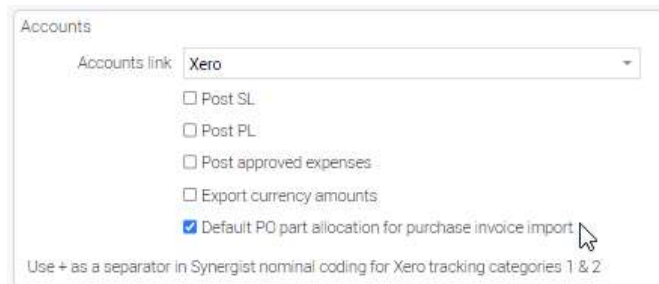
Accounts

Accounts link Xero

☐ Post SL

☐ Post PL

☐ Post approved expenses

☐ Export currency amounts

☑ Default PO part allocation for purchase invoice import

Use + as a separator in Synergist nominal coding for Xero tracking categories 1 & 2